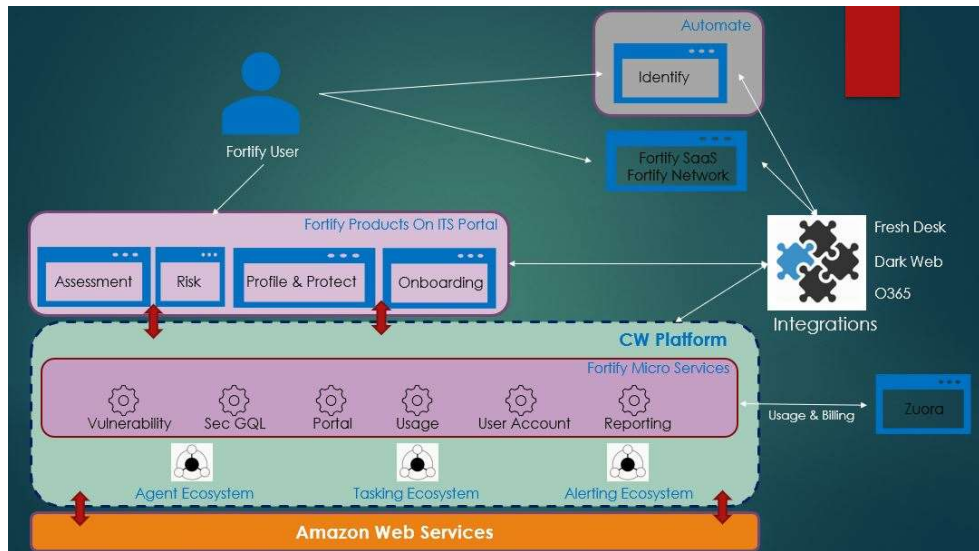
Automate

Identify

Fortify User

Fortify SaaS
Fortify Network

Fortify Products On ITS Portal

Assessment

Risk

Profile & Protect

Onboarding

Fresh Desk

Dark Web

O365

Integrations

CW Platform

Fortify Micro Services

Vulnerability

Sec GQL

Portal

Usage

User Account

Reporting

Usage & Billing

Zuora

Agent Ecosystem

Tasking Ecosystem

Alerting Ecosystem

Amazon Web Services